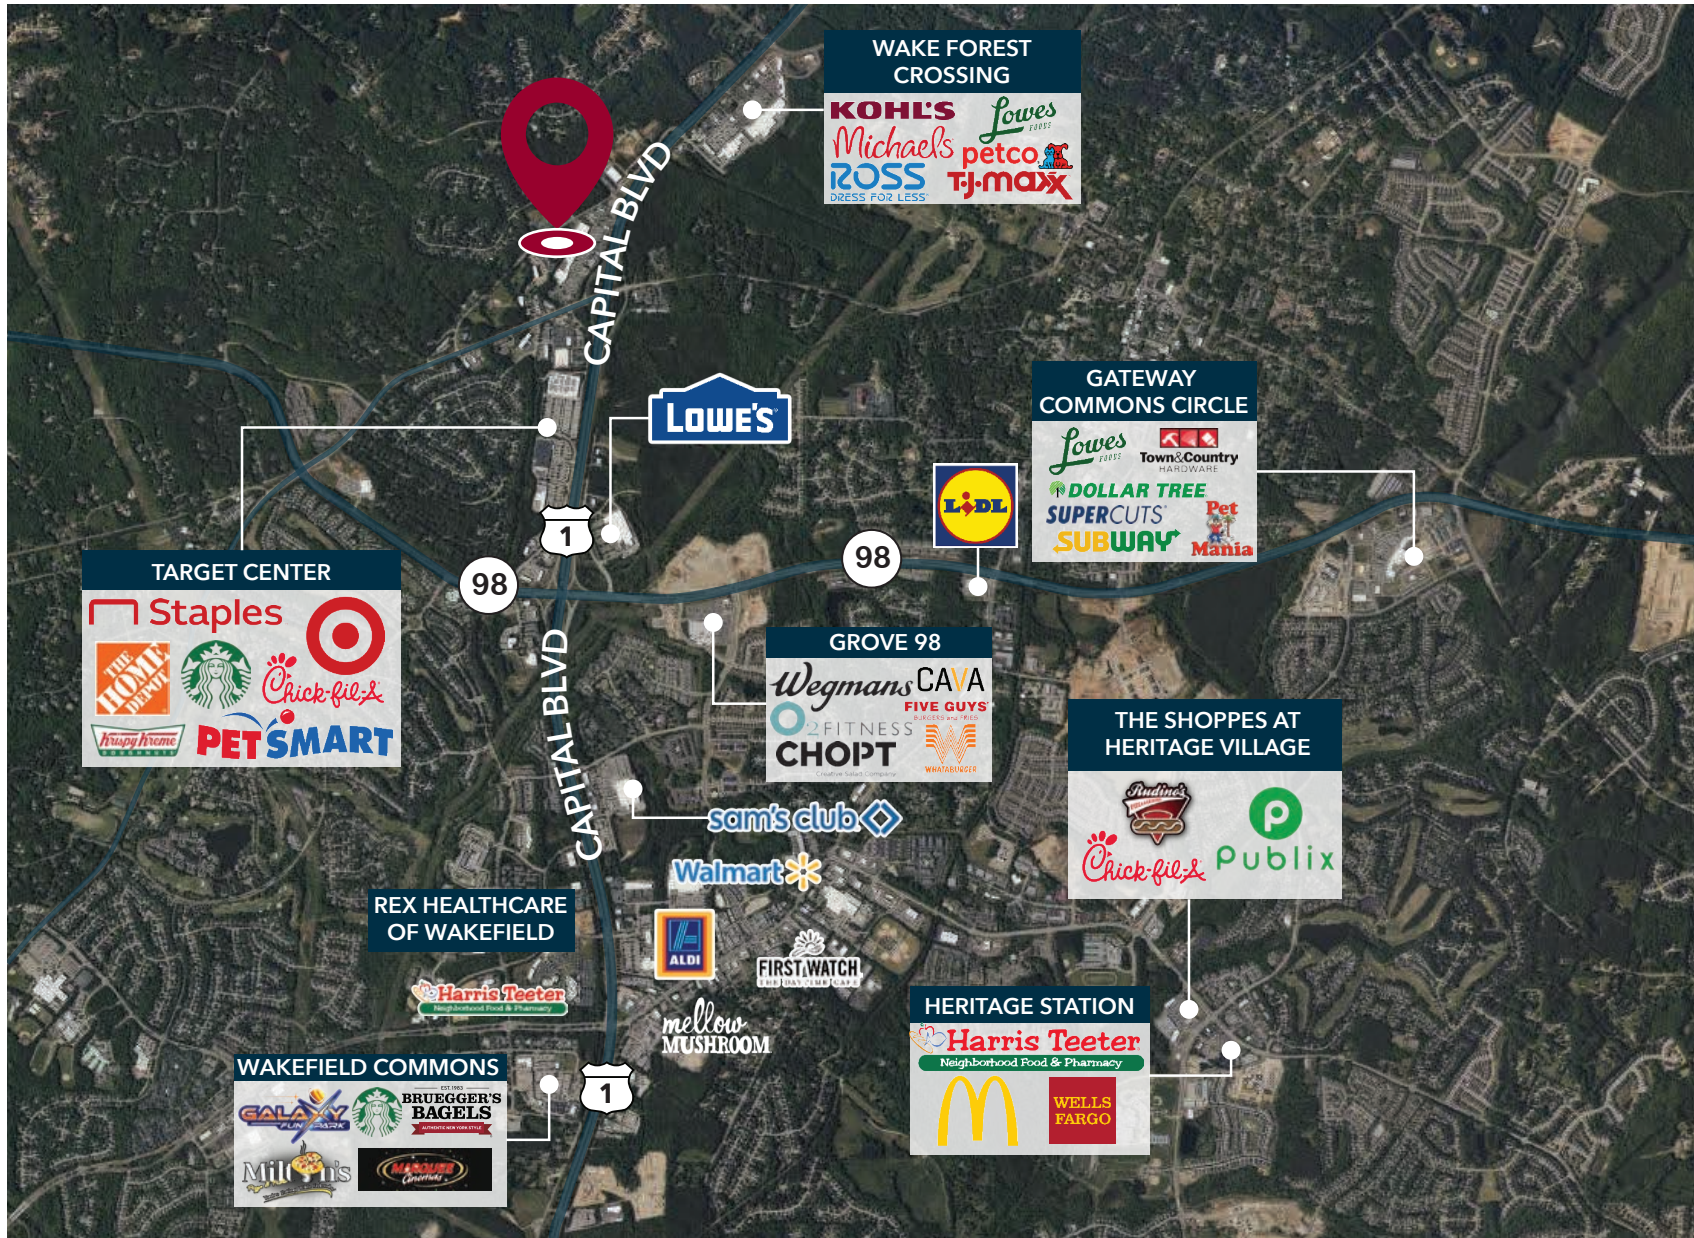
WAKE FOREST CROSSING

KOHL'S
Lowes FOODS
Michaels
petco
ROSS DRESS FOR LESS
T·J·maxx

CAPITAL BLVD

LOWE'S

GATEWAY COMMONS CIRCLE

Lowes FOODS
Town&Country HARDWARE
DOLLAR TREE
SUPERCUTS
Pet Mania
SUBWAY

LIDL

98

1

98

TARGET CENTER

Staples
THE HOME DEPOT
Chick-fil-A
Krispy Kreme
PETSMART

GROVE 98

Wegmans
CAVA
FIVE GUYS BURGERS and FRIES
O2 FITNESS
CHOPT Creative Salad Company
WHATABURGER

CAPITAL BLVD

THE SHOPPES AT HERITAGE VILLAGE

Rudino's
Chick-fil-A
Publix

sam's club

Walmart

REX HEALTHCARE OF WAKEFIELD

ALDI

FIRST WATCH THE DAYTIME CAFE

Harris Teeter Neighborhood Food & Pharmacy

mellow MUSHROOM

HERITAGE STATION

Harris Teeter Neighborhood Food & Pharmacy
WELLS FARGO

WAKEFIELD COMMONS

GALAXY FUN PARK
EST. 1983 BRUEGGER'S BAGELS AUTHENTIC NEW YORK STYLE
Milton's
Marquee Cinemas

1